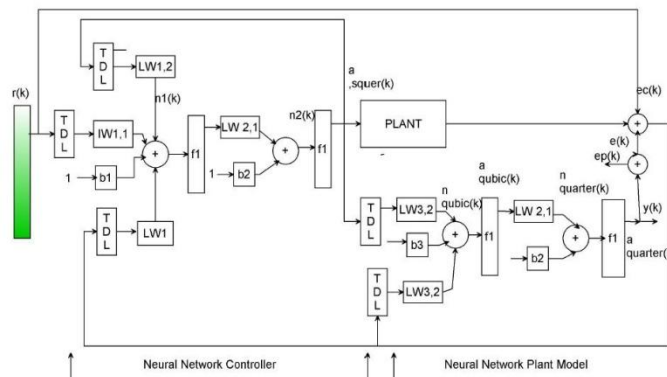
r(k)

T
D
L

LW1,2

n1(k)

T
D
L

IW1,1

1

b1

T
D
L

LW1

f1

LW 2,1

1

b2

n2(k)

f1

a
,squer(k)

PLANT

ec(k)

e(k)

ep(k)

a
qubic(k)

n
qubic(k)

T
D
L

LW3,2

b3

f1

LW 2,1

b2

n
quarter(k)

f1

y(k)

a
quarter(

T
D
L

LW3,2

Neural Network Controller

Neural Network Plant Model